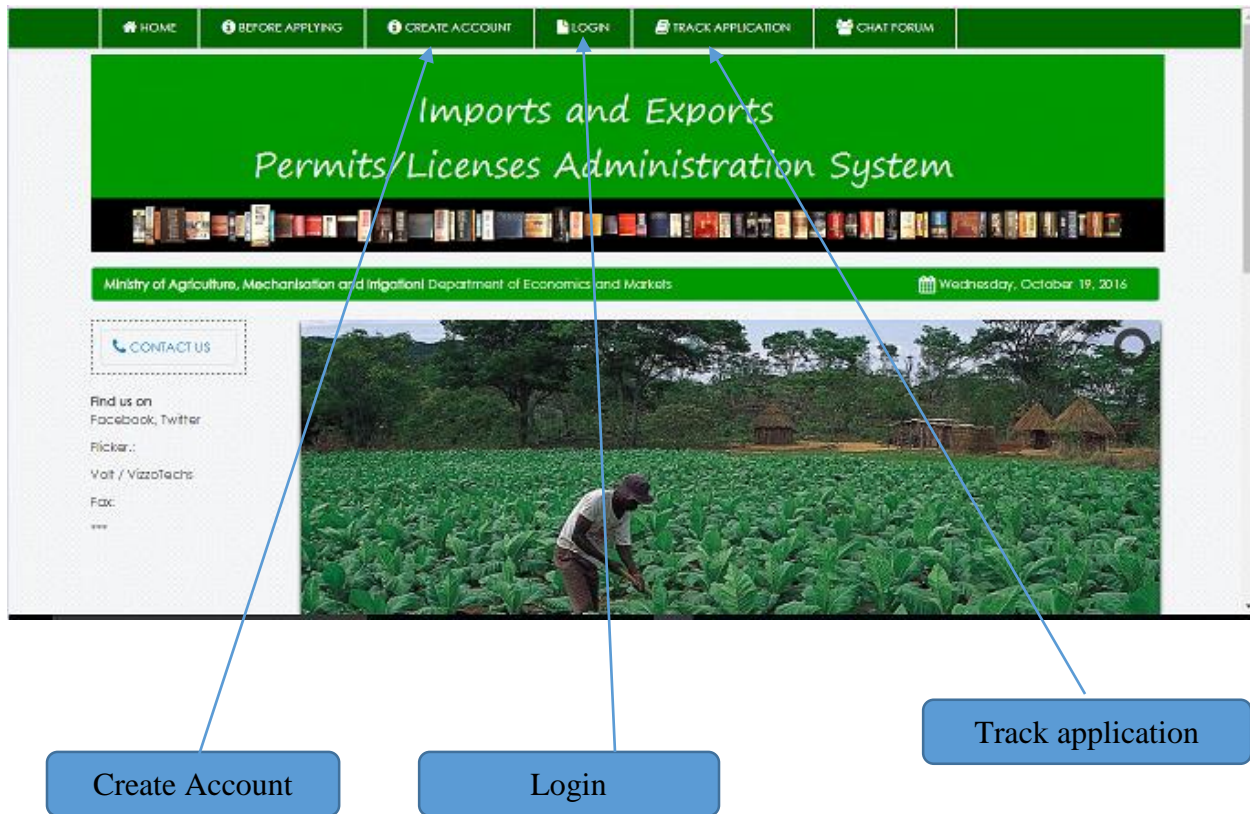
HOME BEFORE APPLYING CREATE ACCOUNT LOGIN TRACK APPLICATION CHAT FORUM

Imports and Exports
Permits/Licenses Administration System

Ministry of Agriculture, Mechanisation and Irrigation| Department of Economics and Markets

Wednesday, October 19, 2016

CONTACT US

Find us on
Facebook, Twitter
Flicker.:
Voit / VizzoTechs
Fax:
***

Track application

Create Account

Login